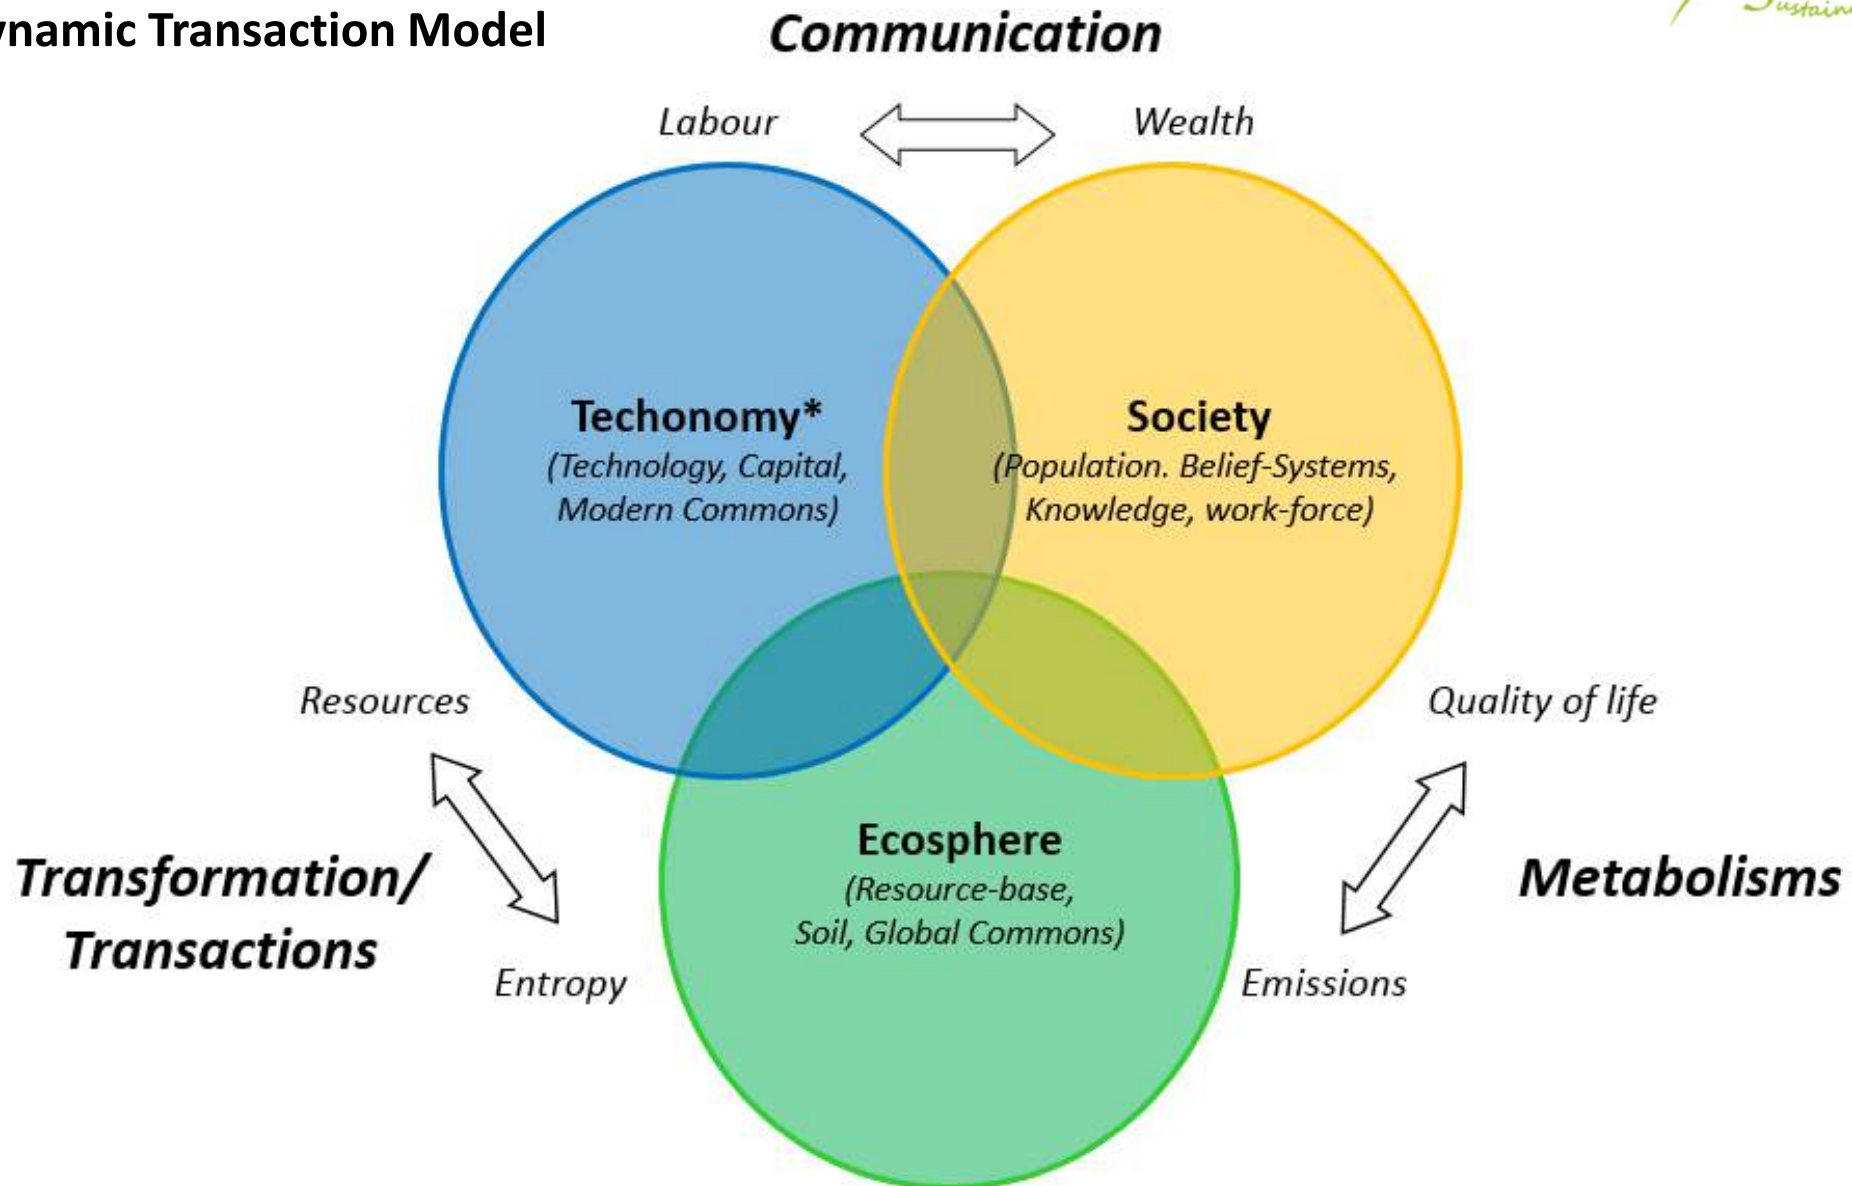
ynamic Transaction Model

Communication

Sustain

Labour

Wealth

Techonomy*
(Technology, Capital, Modern Commons)

Society
(Population. Belief-Systems, Knowledge, work-force)

Resources

Quality of life

Ecosphere
(Resource-base, Soil, Global Commons)

Transformation/ Transactions

Metabolisms

Entropy

Emissions